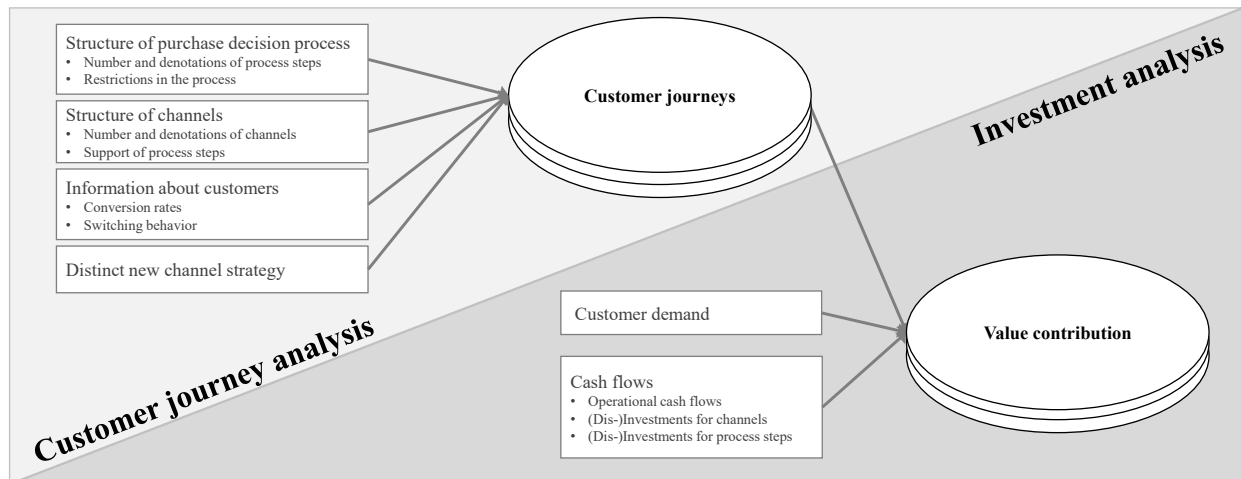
Structure of purchase decision process
• Number and denotations of process steps
• Restrictions in the process

Structure of channels
• Number and denotations of channels
• Support of process steps

Information about customers
• Conversion rates
• Switching behavior

Distinct new channel strategy

Customer journeys

Investment analysis

Customer demand

Value contribution

Cash flows
• Operational cash flows
• (Dis-)Investments for channels
• (Dis-)Investments for process steps

Customer journey analysis